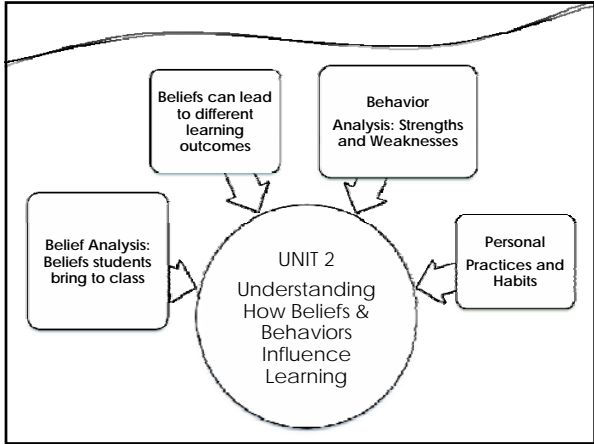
Beliefs can lead to different learning outcomes

Behavior Analysis: Strengths and Weaknesses

Belief Analysis: Beliefs students bring to class

UNIT 2
Understanding How Beliefs & Behaviors Influence Learning

Personal Practices and Habits